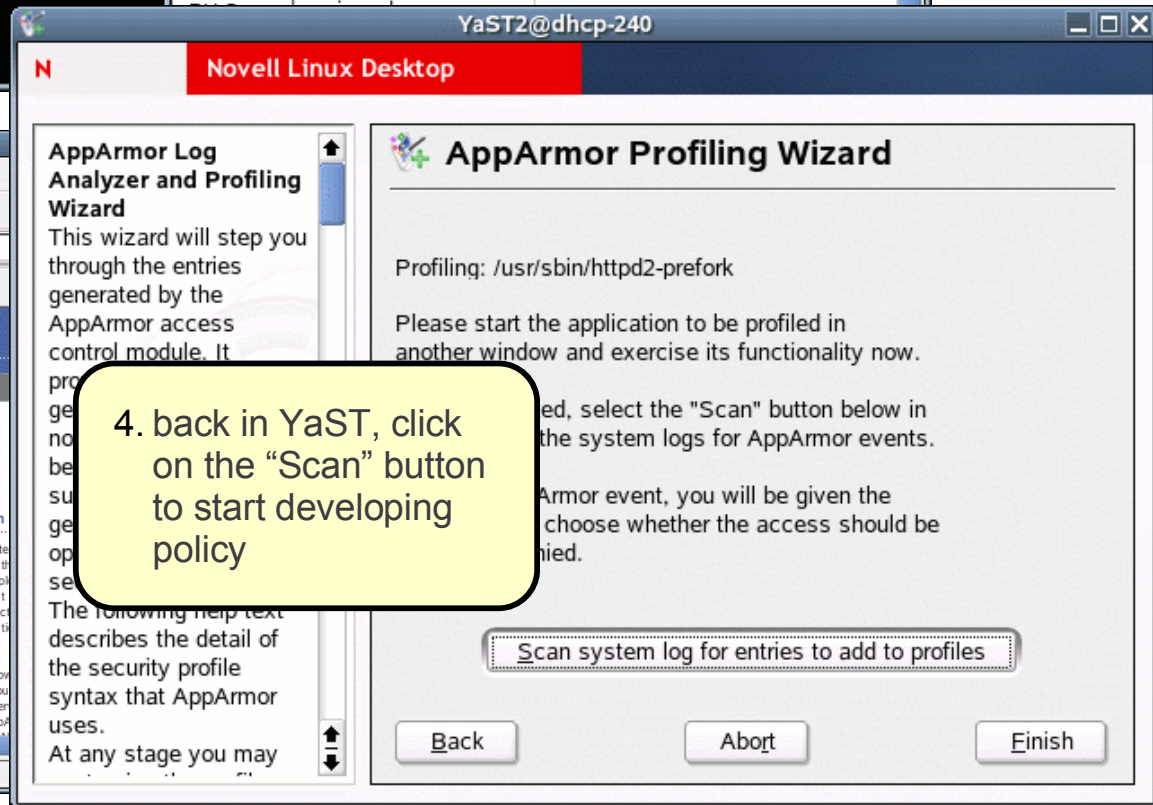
YaST2@dhcp-240

N

Novell Linux Desktop

AppArmor Log Analyzer and Profiling Wizard

This wizard will step you through the entries generated by the AppArmor access control module. It pro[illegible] ge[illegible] no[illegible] be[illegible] su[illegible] ge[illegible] op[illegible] se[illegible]

The following help text describes the detail of the security profile syntax that AppArmor uses.

At any stage you may

AppArmor Profiling Wizard

Profiling: /usr/sbin/httpd2-prefork

Please start the application to be profiled in another window and exercise its functionality now.

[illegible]ed, select the "Scan" button below in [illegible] the system logs for AppArmor events.

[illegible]Armor event, you will be given the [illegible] choose whether the access should be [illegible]nied.

4. back in YaST, click on the “Scan” button to start developing policy

Scan system log for entries to add to profiles

Back

Abort

Finish